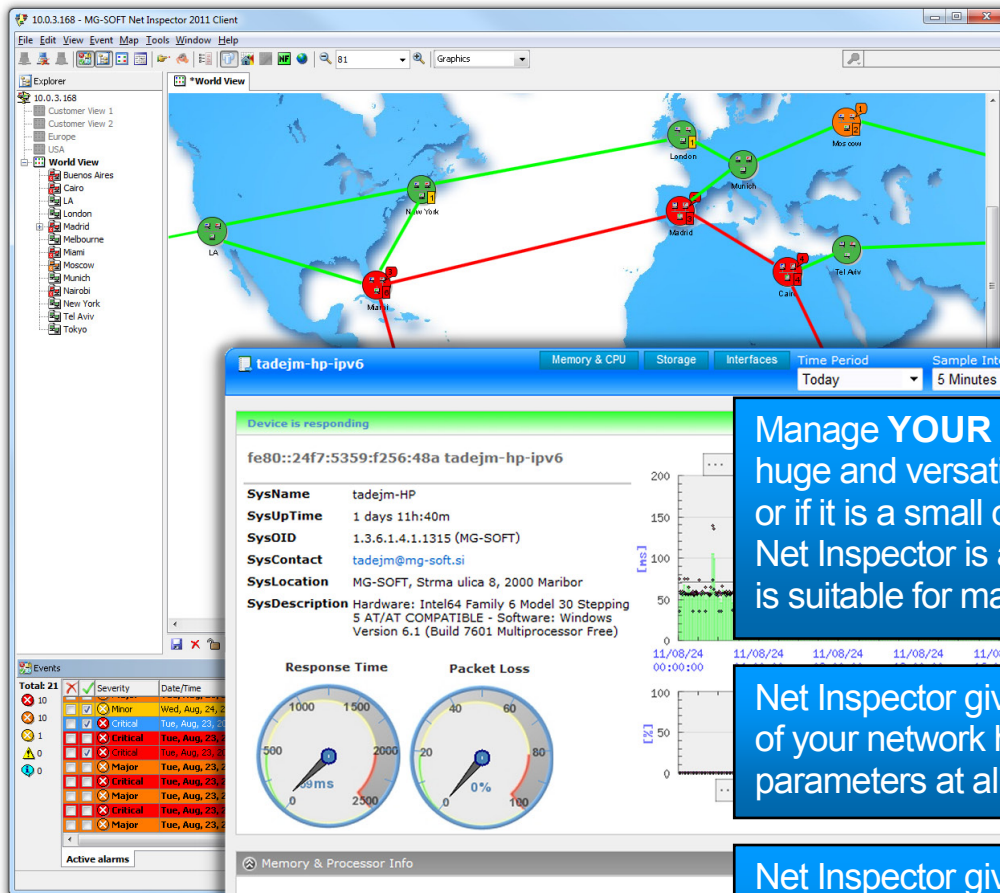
10.0.3.168 - MG-SOFT Net Inspector 2011 Client

File Edit View Event Map Tools Window Help

81 Graphics

Explorer

10.0.3.168
Customer View 1
Customer View 2
Europe
USA
World View
Buenos Aires
Cairo
LA
London
Madrid
Melbourne
Miami
Moscow
Munich
Nairobi
New York
Tel Aviv
Tokyo

*World View

London
Moscow
Munich
New York
LA
Madrid
Miami
Cairo
Tel Aviv

Events

Total: 21
10
10
1
0
0

| | | Severity | Date/Time |
|---|---|---|---|
| | | Minor | Wed, Aug, 24, 2 |
| | | Critical | Tue, Aug, 23, 2 |
| | | Critical | Tue, Aug, 23, 2 |
| | | Critical | Tue, Aug, 23, 2 |
| | | Major | Tue, Aug, 23, 2 |
| | | Critical | Tue, Aug, 23, 2 |
| | | Major | Tue, Aug, 23, 2 |
| | | Critical | Tue, Aug, 23, 2 |
| | | Major | Tue, Aug, 23, 2 |

Active alarms

tadejm-hp-ipv6

Memory & CPU Storage Interfaces Time Period Today Sample Inte 5 Minutes

Device is responding

fe80::24f7:5359:f256:48a tadejm-hp-ipv6

SysName tadejm-HP
SysUpTime 1 days 11h:40m
SysOID 1.3.6.1.4.1.1315 (MG-SOFT)
SysContact tadejm@mg-soft.si
SysLocation MG-SOFT, Strma ulica 8, 2000 Maribor
SysDescription Hardware: Intel64 Family 6 Model 30 Stepping 5 AT/AT COMPATIBLE - Software: Windows Version 6.1 (Build 7601 Multiprocessor Free)

Response Time
Packet Loss

1000 1500 500 2000 0 2500 9ms
40 60 20 80 0 100 0%

200 150 100 50 0 [ms]
11/08/24 00:00:00 11/08/24 11/08/24 11/08/24 11/0
100 50 0 [%]

Manage YOUR huge and versat or if it is a small Net Inspector is is suitable for ma

Net Inspector giv of your network parameters at al

Net Inspector giv

Memory & Processor Info